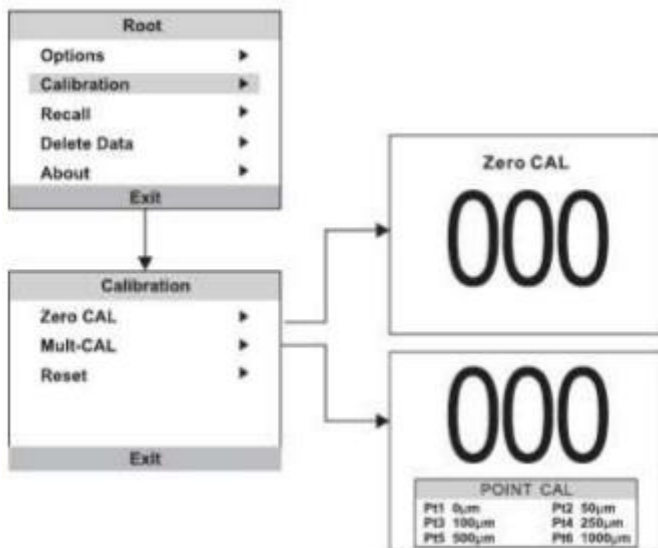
Root

Options ►

Calibration ►

Recall ►

Delete Data ►

About ►

Exit

Calibration

Zero CAL ►

Mult-CAL ►

Reset ►

Exit

Zero CAL

000

000

POINT CAL

| | |
|---|---|
| Pt1 0μm | Pt2 50μm |
| Pt3 100μm | Pt4 250μm |
| Pt5 500μm | Pt6 1000μm |